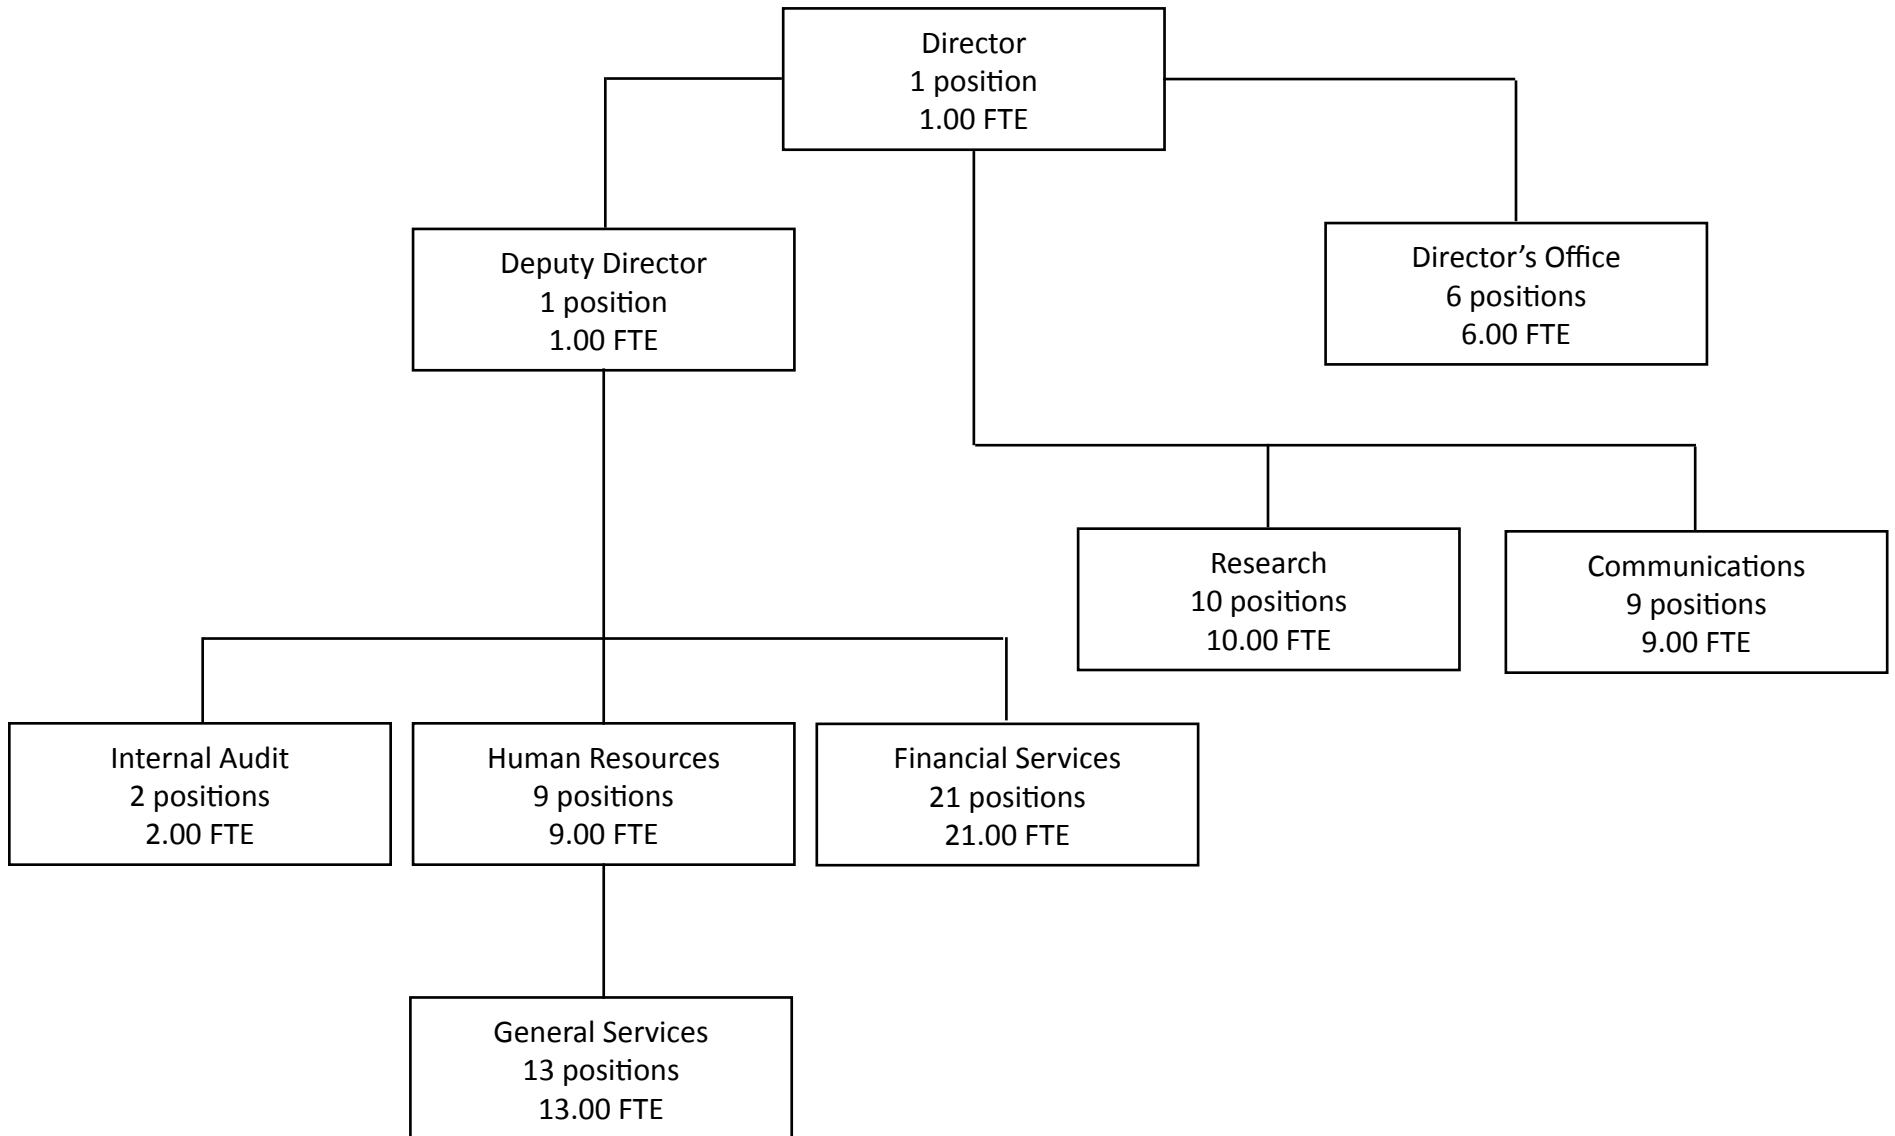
Director
1 position
1.00 FTE

Deputy Director
1 position
1.00 FTE

Director’s Office
6 positions
6.00 FTE

Research
10 positions
10.00 FTE

Communications
9 positions
9.00 FTE

Internal Audit
2 positions
2.00 FTE

Human Resources
9 positions
9.00 FTE

Financial Services
21 positions
21.00 FTE

General Services
13 positions
13.00 FTE